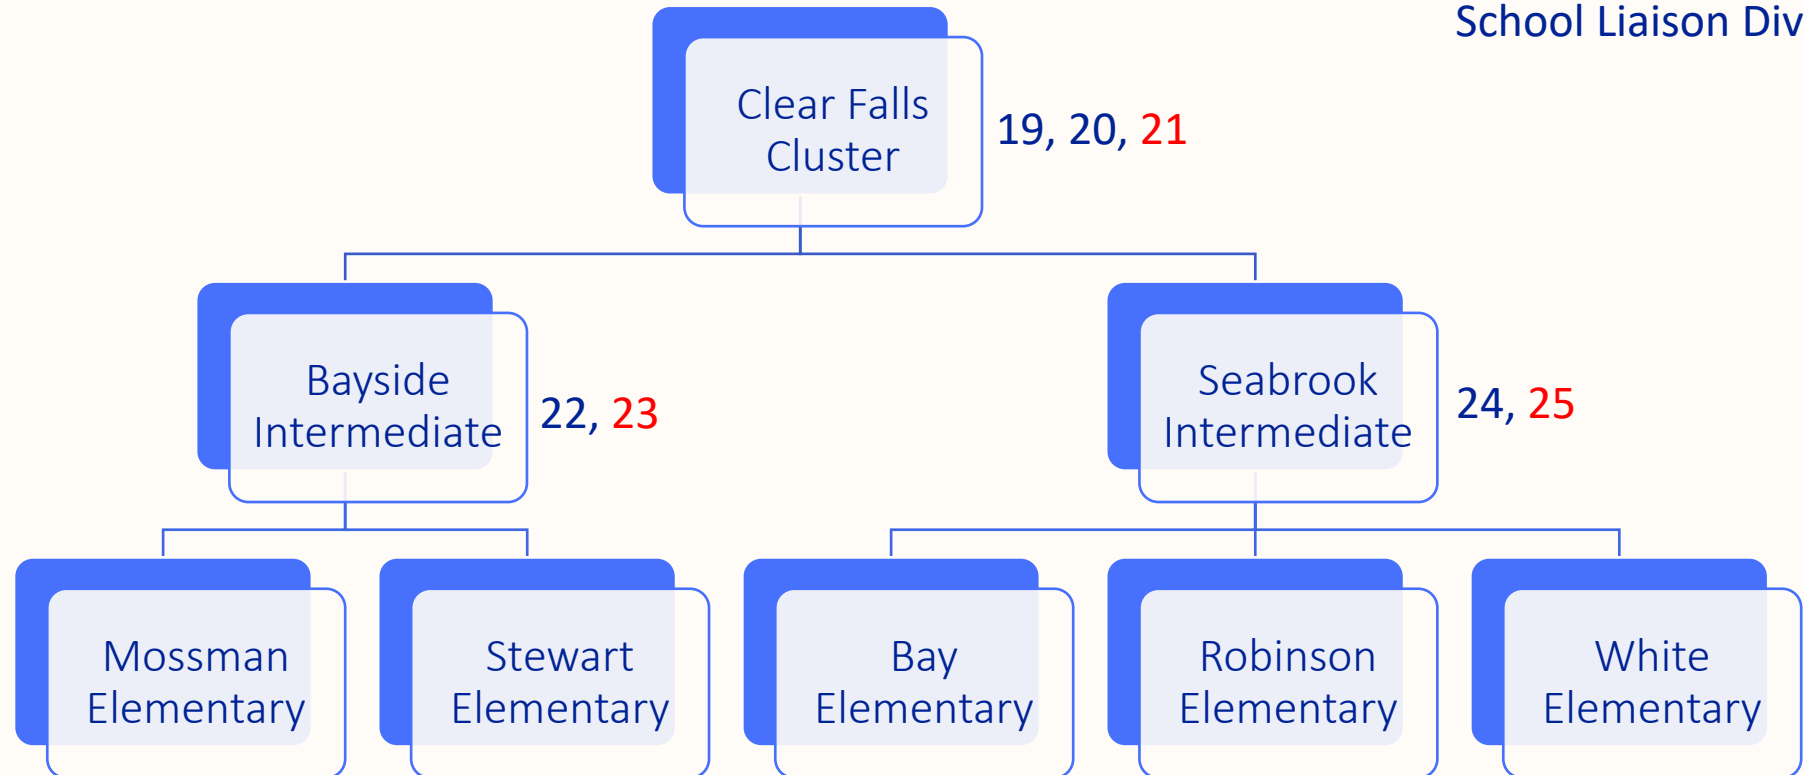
School Liaison Div

Clear Falls Cluster

19, 20, 21

Bayside Intermediate

22, 23

Seabrook Intermediate

24, 25

Mossman Elementary

Stewart Elementary

Bay Elementary

Robinson Elementary

White Elementary